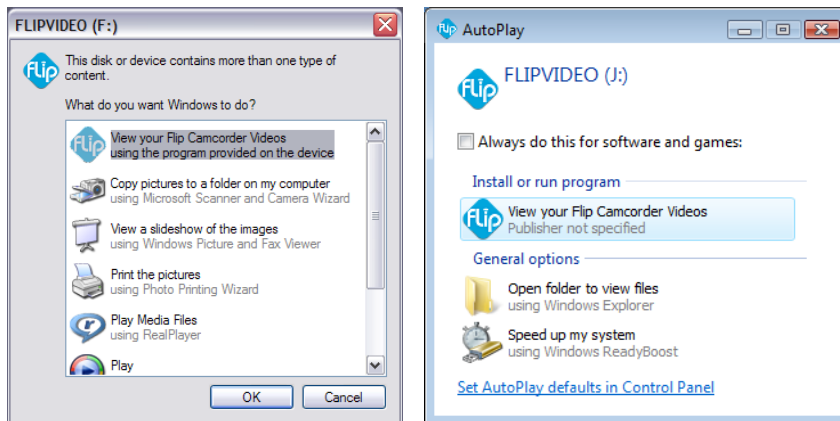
FLIPVIDEO (F:)

flip

This disk or device contains more than one type of content.

What do you want Windows to do?

View your Flip Camcorder Videos
using the program provided on the device

Copy pictures to a folder on my computer
using Microsoft Scanner and Camera Wizard

View a slideshow of the images
using Windows Picture and Fax Viewer

Print the pictures
using Photo Printing Wizard

Play Media Files
using RealPlayer

Play

OK

Cancel

flip AutoPlay

flip FLIPVIDEO (J:)

Always do this for software and games:

Install or run program

flip View your Flip Camcorder Videos
Publisher not specified

General options

Open folder to view files
using Windows Explorer

Speed up my system
using Windows ReadyBoost

Set AutoPlay defaults in Control Panel